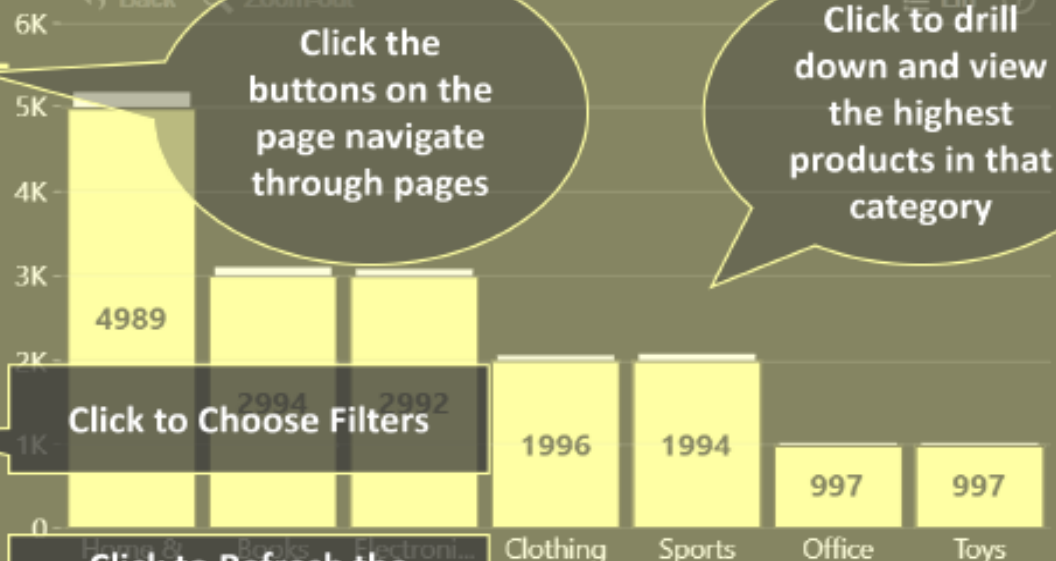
6K
5K
4K
3K
2K
1K
0
Click the buttons on the page navigate through pages
Click to drill down and view the highest products in that category
4989
2994
2992
Click to Choose Filters
1996
1994
997
997
Home &
Books
Electroni...
Clothing
Sports
Office
Toys
Click to Refresh the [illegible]